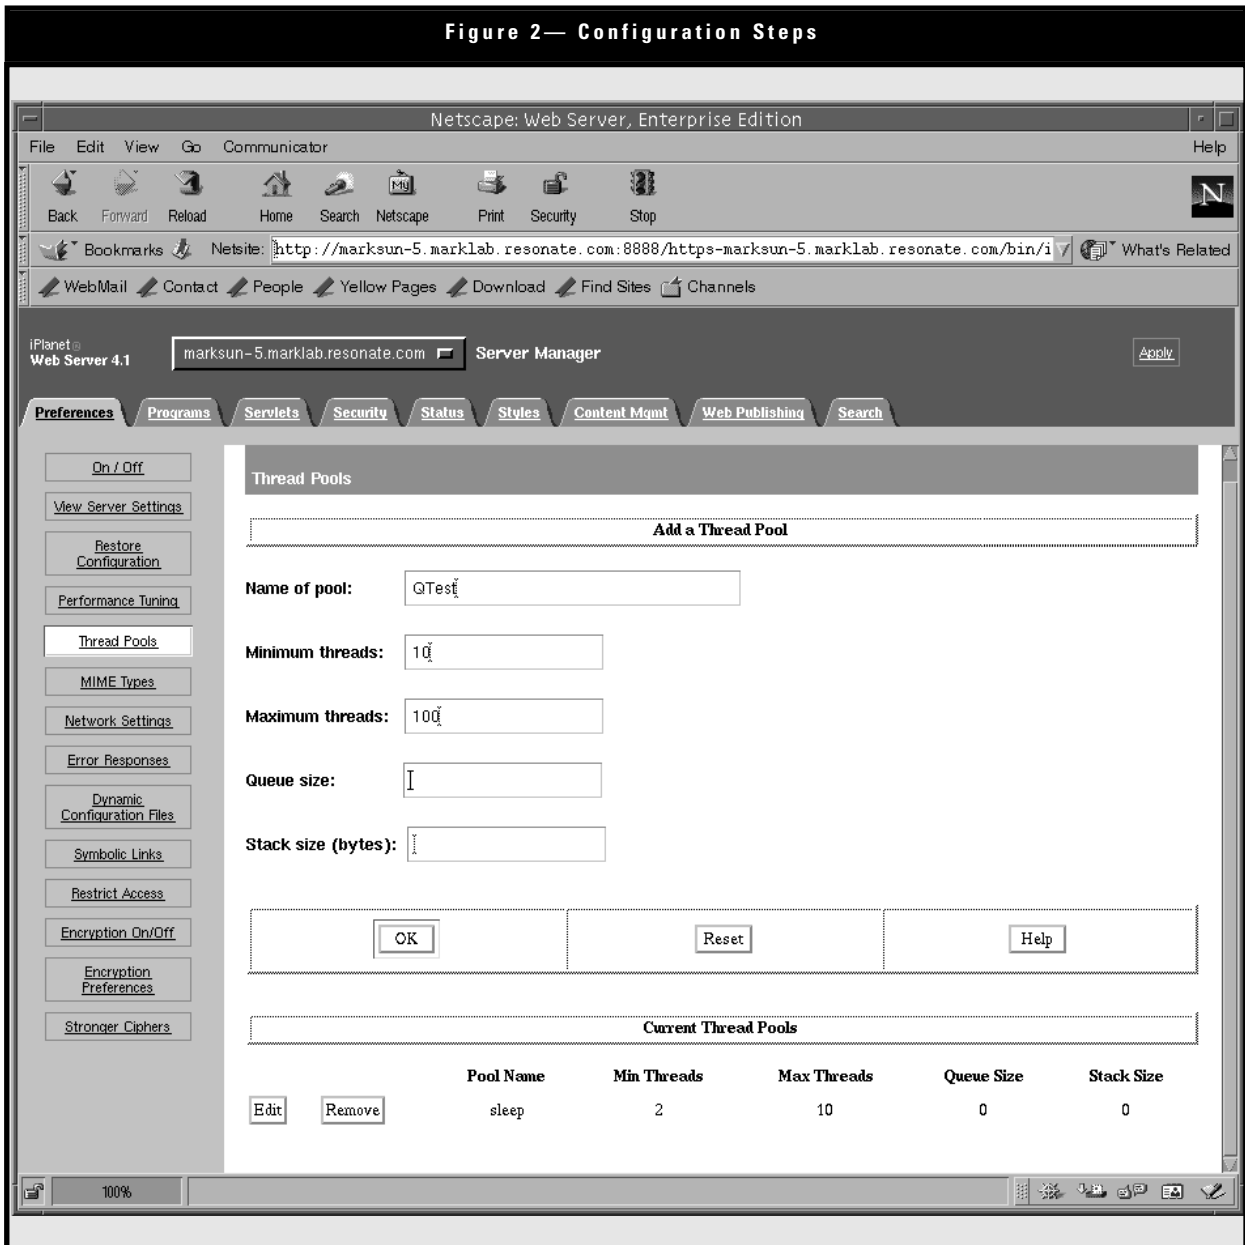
Figure 2— Configuration Steps

Netscape: Web Server, Enterprise Edition

File Edit View Go Communicator Help

Back Forward Reload Home Search Netscape Print Security Stop

Bookmarks Netsite: http://marksun-5.marklab.resonate.com:8888/https-marksun-5.marklab.resonate.com/bin/i What's Related

WebMail Contact People Yellow Pages Download Find Sites Channels

iPlanet Web Server 4.1 marksun-5.marklab.resonate.com Server Manager Apply

Preferences Programs Servlets Security Status Styles Content Mgmt Web Publishing Search

On / Off
View Server Settings
Restore Configuration
Performance Tuning
Thread Pools
MIME Types
Network Settings
Error Responses
Dynamic Configuration Files
Symbolic Links
Restrict Access
Encryption On/Off
Encryption Preferences
Stronger Ciphers

Thread Pools

Add a Thread Pool

Name of pool: QTest

Minimum threads: 10

Maximum threads: 100

Queue size:

Stack size (bytes):

OK Reset Help

Current Thread Pools

| | | Pool Name | Min Threads | Max Threads | Queue Size | Stack Size |
|---|---|---|---|---|---|---|
| Edit | Remove | sleep | 2 | 10 | 0 | 0 |

100%